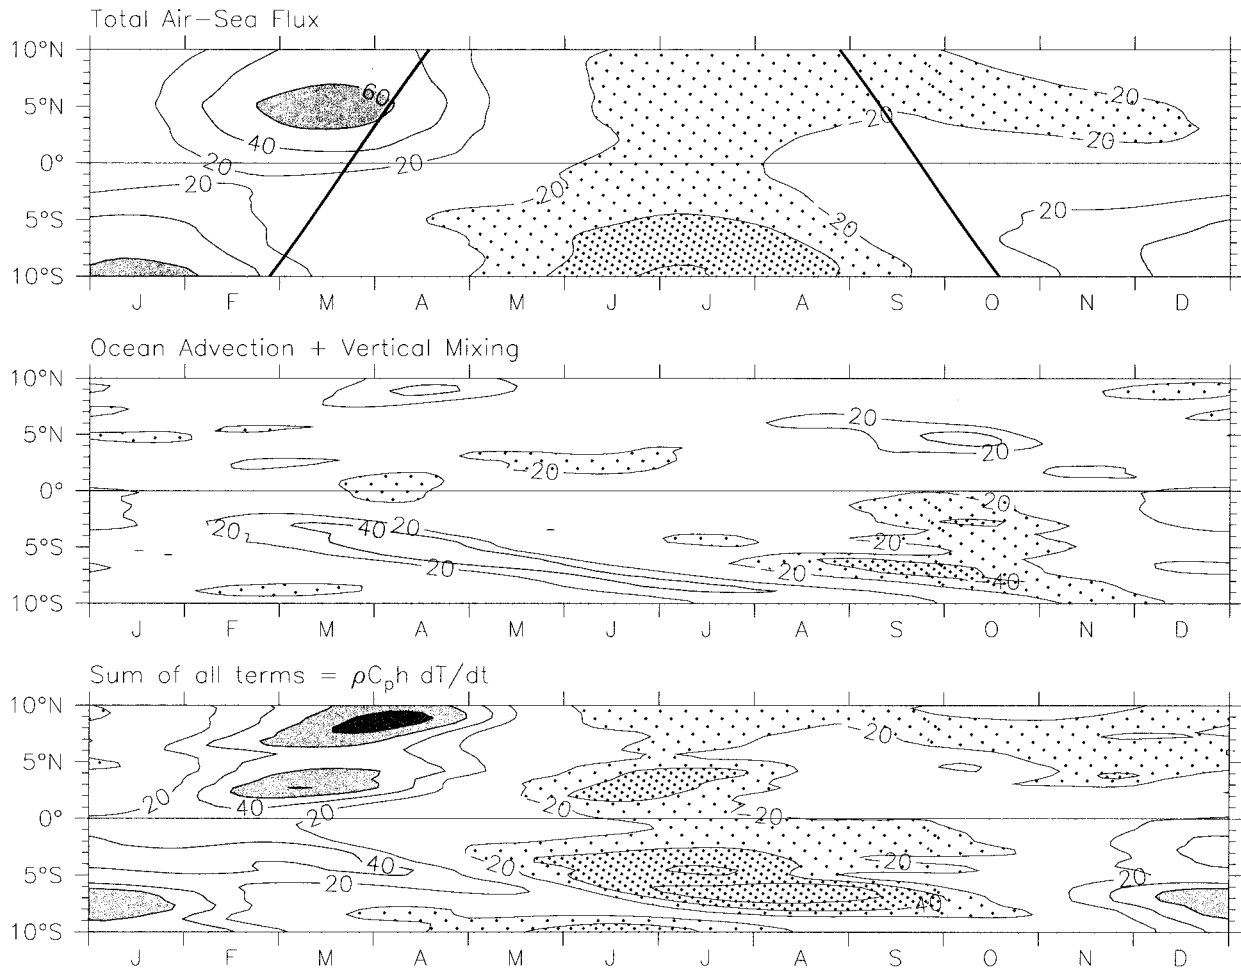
Total Air-Sea Flux

10°N
5°N
0°
5°S
10°S

60
40
20
20
20
20
20
20
20
20
20

J F M A M J J A S O N D

Ocean Advection + Vertical Mixing

10°N
5°N
0°
5°S
10°S

20
20
20
20
40
20
20
20
20
20
40

J F M A M J J A S O N D

Sum of all terms = $\rho C_p h$ dT/dt

10°N
5°N
0°
5°S
10°S

20
40
20
40
20
20
20
20
20
20
20
40
20

J F M A M J J A S O N D